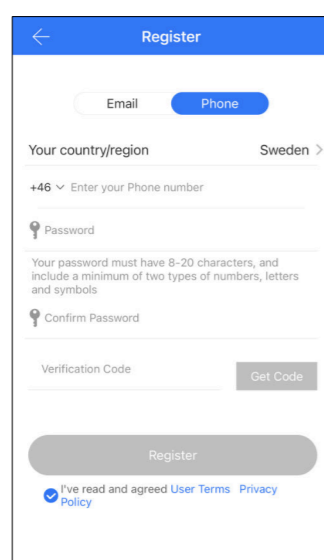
Register

Email Phone

Your country/region Sweden >

+46 ∨ Enter your Phone number

Password

Your password must have 8-20 characters, and include a minimum of two types of numbers, letters and symbols

Confirm Password

Verification Code

Get Code

Register

I've read and agreed User Terms Privacy Policy